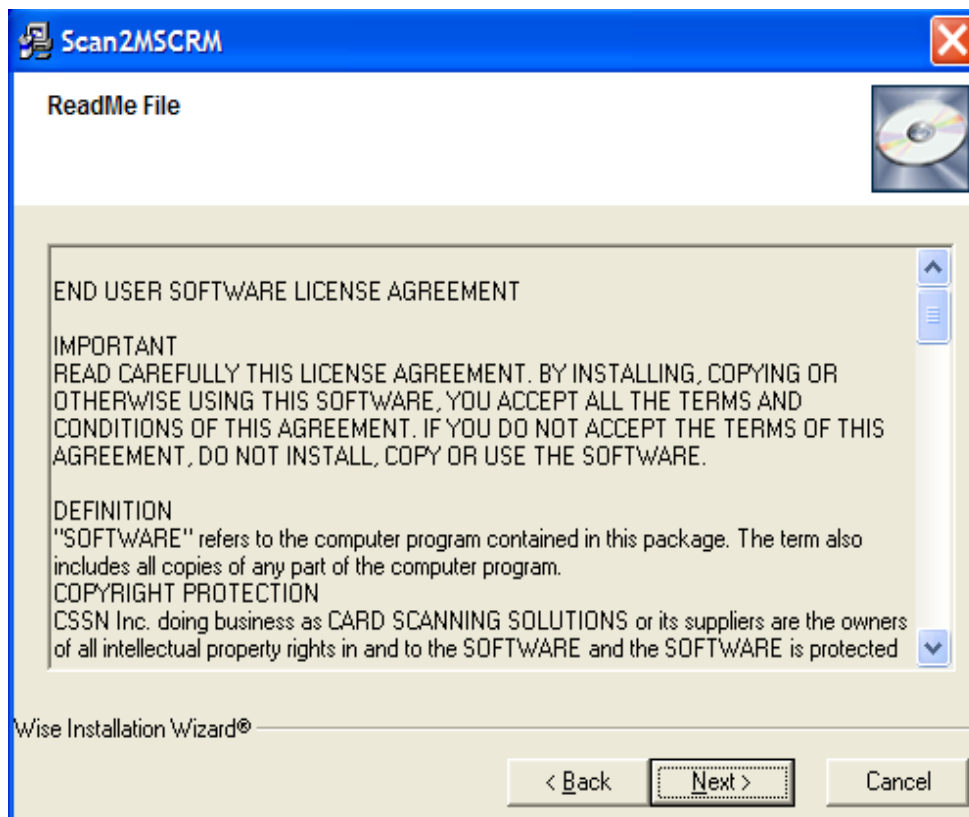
Scan2MSCRM

ReadMe File

END USER SOFTWARE LICENSE AGREEMENT

IMPORTANT
READ CAREFULLY THIS LICENSE AGREEMENT. BY INSTALLING, COPYING OR OTHERWISE USING THIS SOFTWARE, YOU ACCEPT ALL THE TERMS AND CONDITIONS OF THIS AGREEMENT. IF YOU DO NOT ACCEPT THE TERMS OF THIS AGREEMENT, DO NOT INSTALL, COPY OR USE THE SOFTWARE.

DEFINITION
"SOFTWARE" refers to the computer program contained in this package. The term also includes all copies of any part of the computer program.
COPYRIGHT PROTECTION
CSSN Inc. doing business as CARD SCANNING SOLUTIONS or its suppliers are the owners of all intellectual property rights in and to the SOFTWARE and the SOFTWARE is protected

Wise Installation Wizard®

< Back Next > Cancel